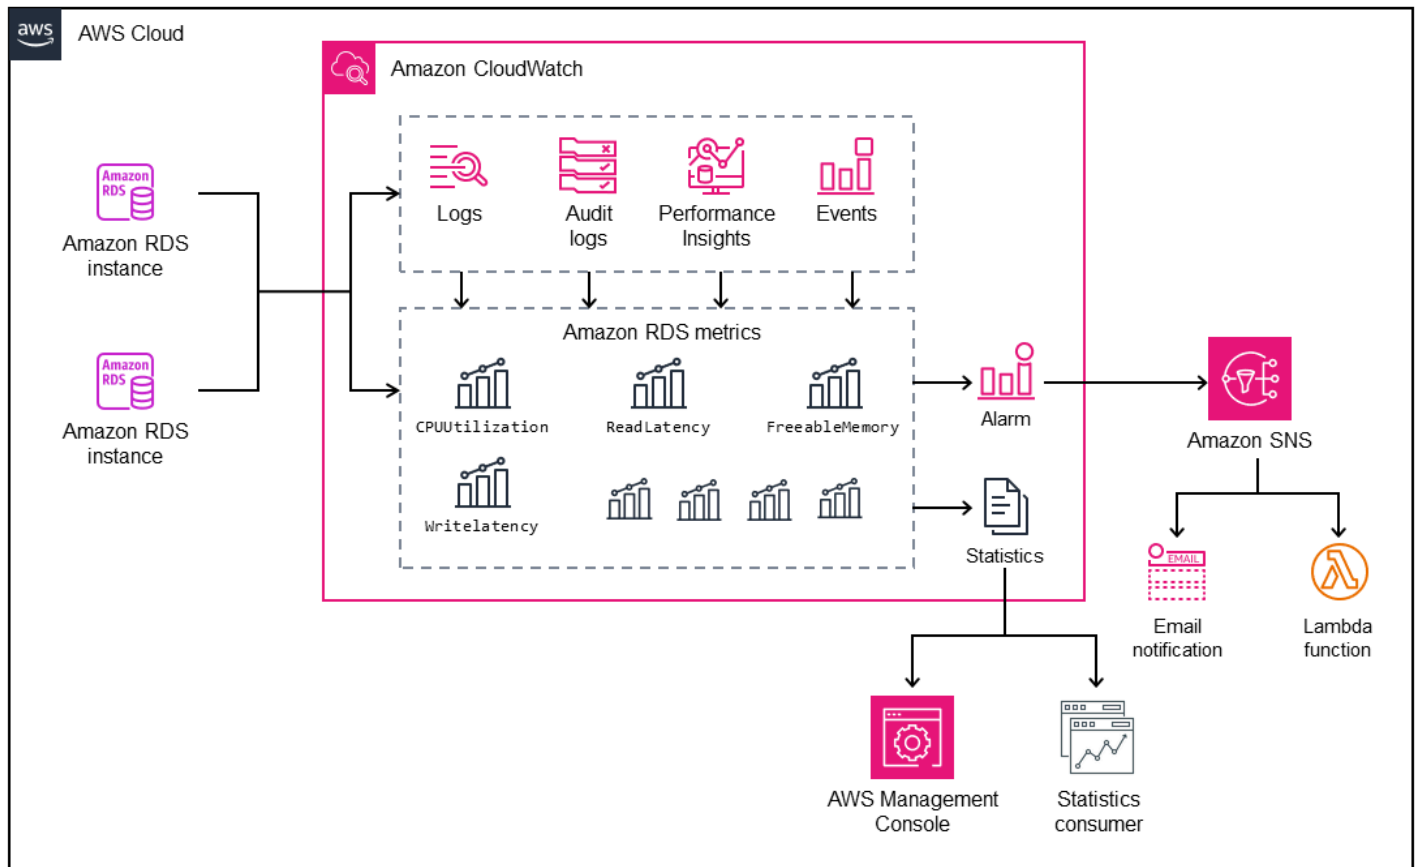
aws AWS Cloud

Amazon CloudWatch

Amazon RDS

Amazon RDS instance

Amazon RDS

Amazon RDS instance

Logs

Audit logs

Performance Insights

Events

Amazon RDS metrics

CPUUtilization

ReadLatency

FreeableMemory

Writelatency

Alarm

Statistics

Amazon SNS

EMAIL

Email notification

Lambda function

AWS Management Console

Statistics consumer